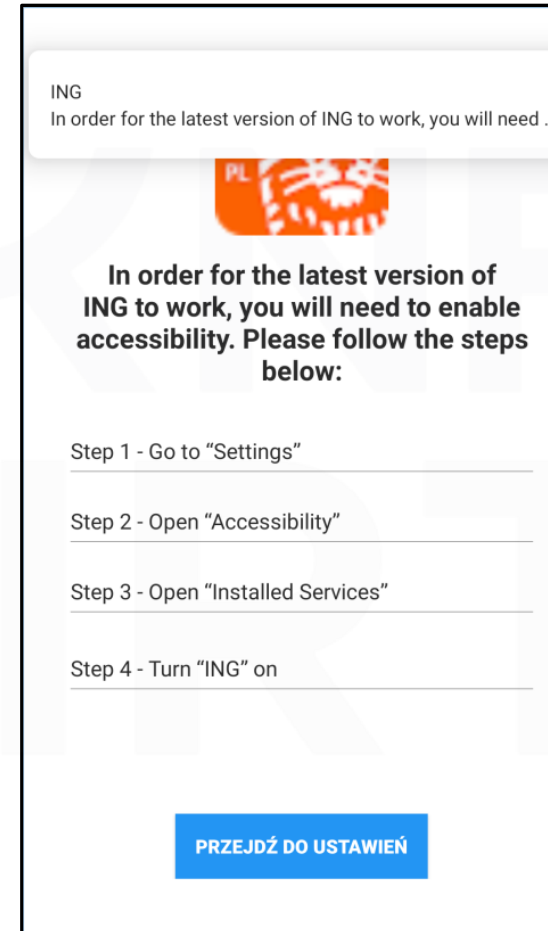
ING
In order for the latest version of ING to work, you will need ...

PL

In order for the latest version of ING to work, you will need to enable accessibility. Please follow the steps below:

Step 1 - Go to “Settings”

Step 2 - Open “Accessibility”

Step 3 - Open “Installed Services”

Step 4 - Turn “ING” on

PRZEJDŹ DO USTAWIEŃ